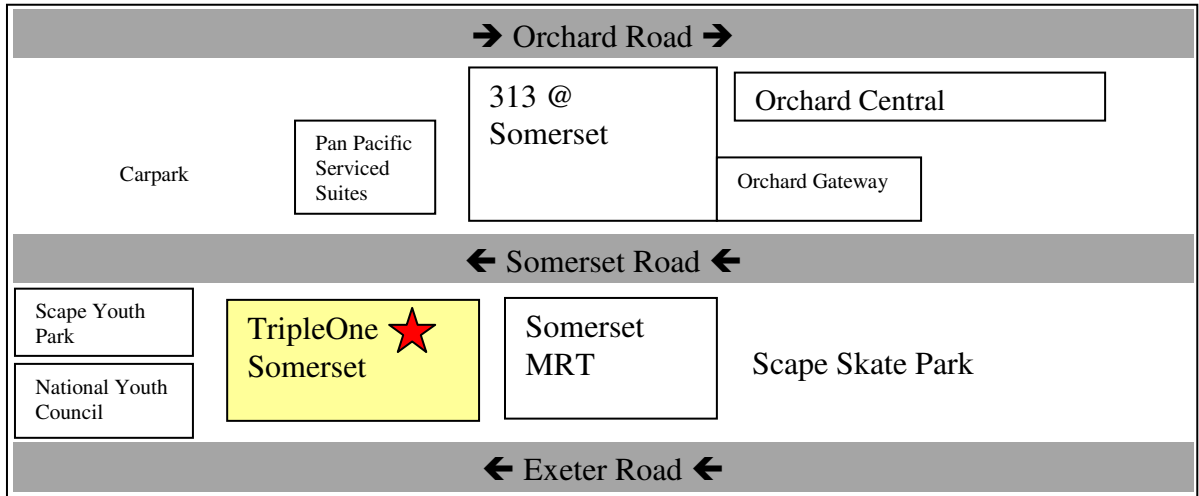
→ Orchard Road →

Carpark

Pan Pacific Serviced Suites

313 @ Somerset

Orchard Central

Orchard Gateway

← Somerset Road ←

Scape Youth Park

National Youth Council

TripleOne Somerset

Somerset MRT

Scape Skate Park

← Exeter Road ←